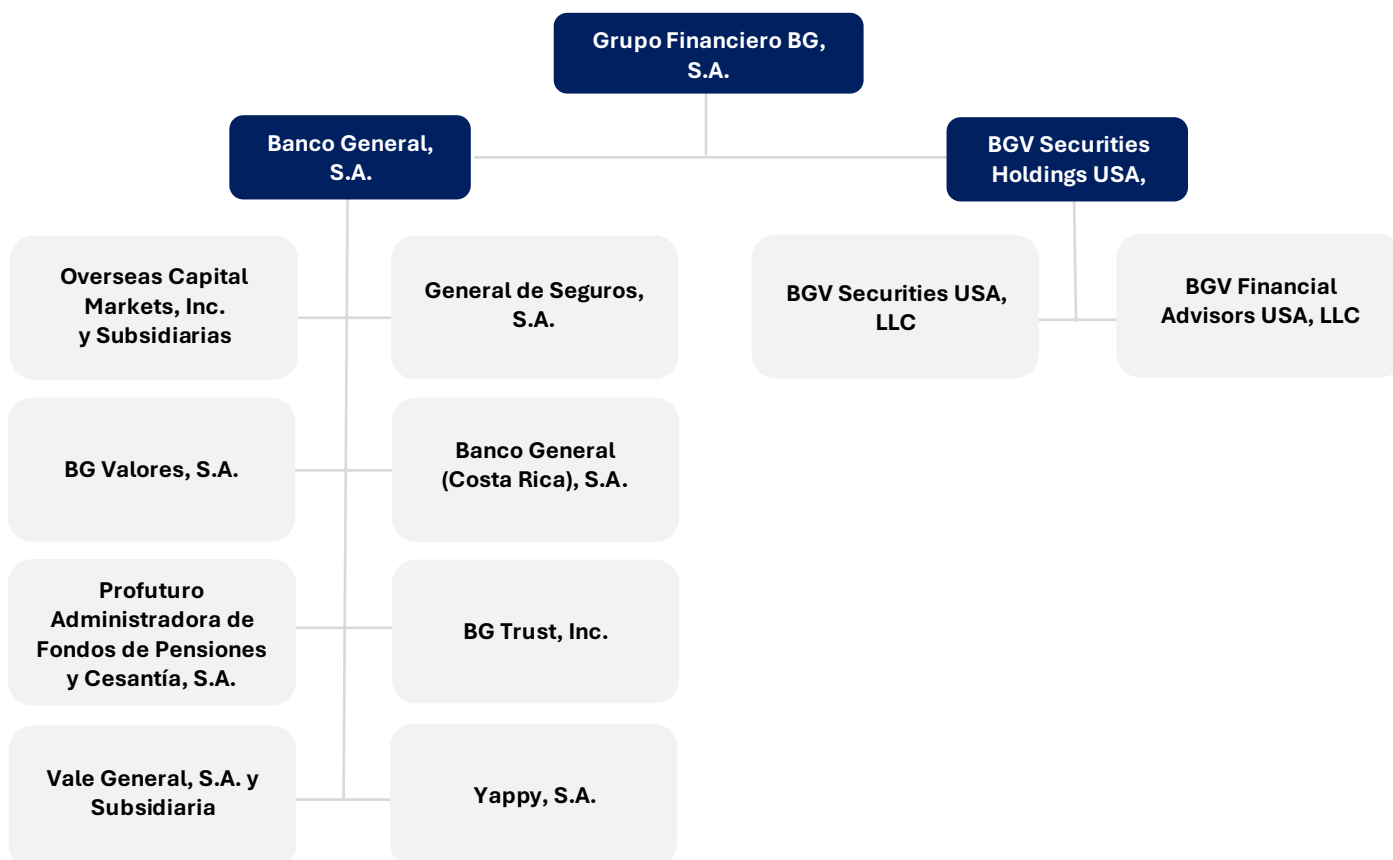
Grupo Financiero BG, S.A.

Banco General, S.A.

BGV Securities Holdings USA,

Overseas Capital Markets, Inc. y Subsidiarias

General de Seguros, S.A.

BGV Securities USA, LLC

BGV Financial Advisors USA, LLC

BG Valores, S.A.

Banco General (Costa Rica), S.A.

Profuturo Administradora de Fondos de Pensiones y Cesantía, S.A.

BG Trust, Inc.

Vale General, S.A. y Subsidiaria

Yappy, S.A.